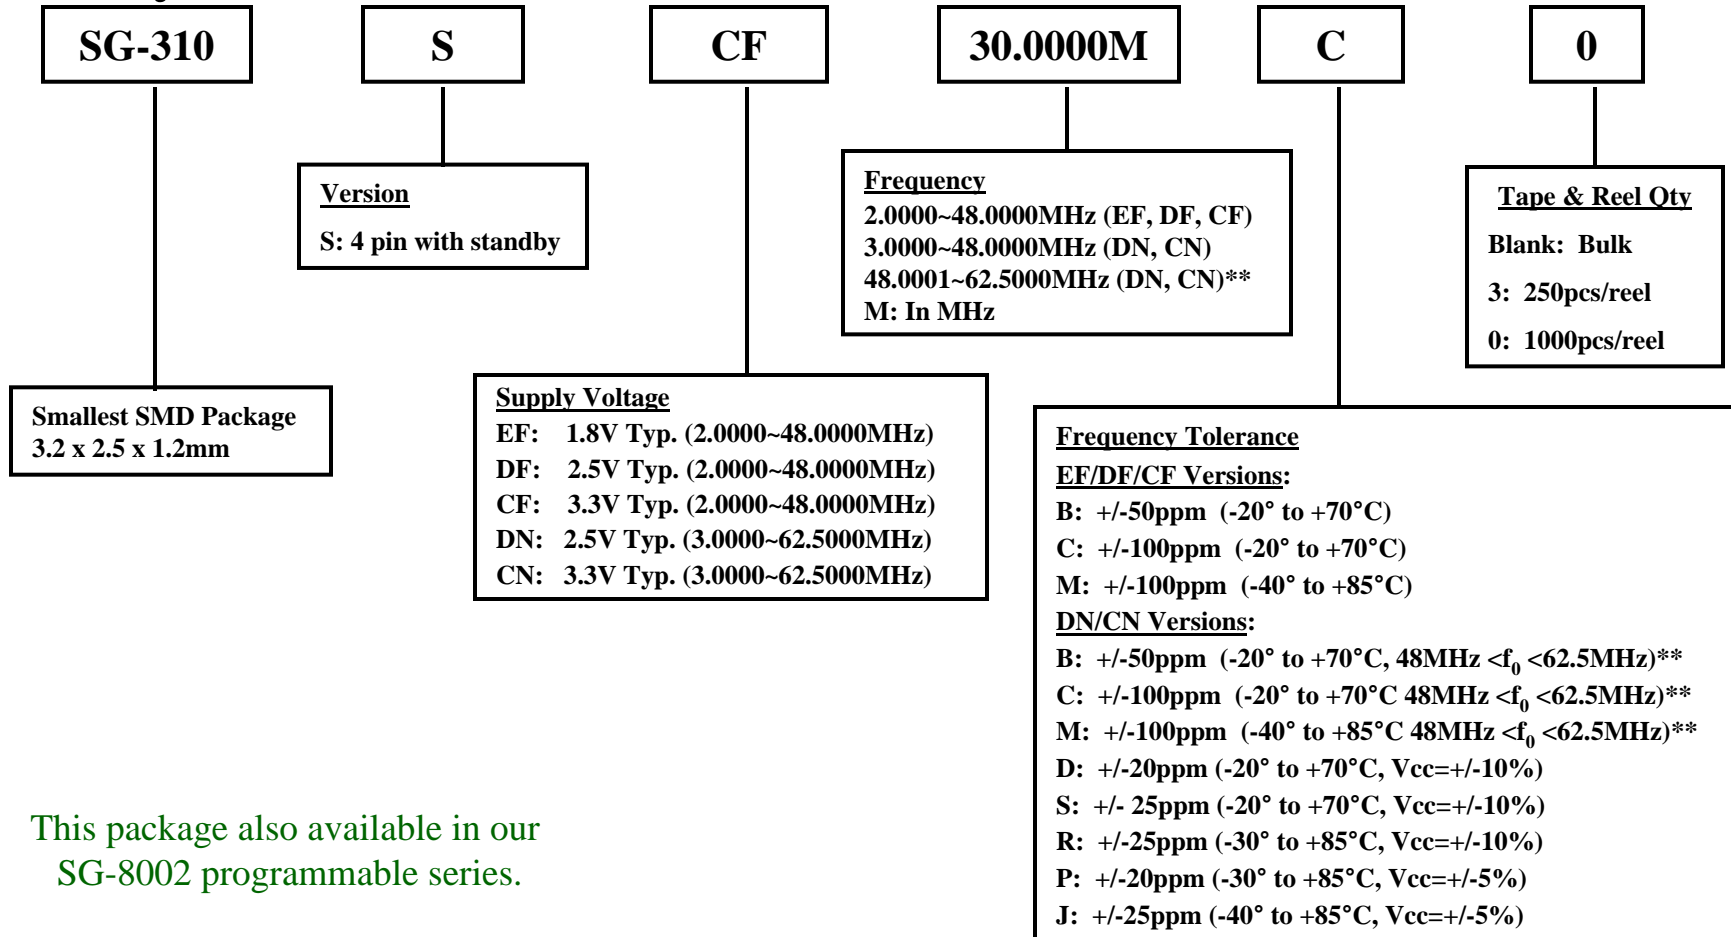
SG-310

S

CF

30.0000M

C

0

Version
S: 4 pin with standby

Frequency
2.0000~48.0000MHz (EF, DF, CF)
3.0000~48.0000MHz (DN, CN)
48.0001~62.5000MHz (DN, CN)**
M: In MHz

Tape & Reel Qty
Blank: Bulk
3: 250pcs/reel
0: 1000pcs/reel

Smallest SMD Package
3.2 x 2.5 x 1.2mm

Supply Voltage
EF: 1.8V Typ. (2.0000~48.0000MHz)
DF: 2.5V Typ. (2.0000~48.0000MHz)
CF: 3.3V Typ. (2.0000~48.0000MHz)
DN: 2.5V Typ. (3.0000~62.5000MHz)
CN: 3.3V Typ. (3.0000~62.5000MHz)

Frequency Tolerance
EF/DF/CF Versions:
B: +/-50ppm (-20° to +70°C)
C: +/-100ppm (-20° to +70°C)
M: +/-100ppm (-40° to +85°C)
DN/CN Versions:
B: +/-50ppm (-20° to +70°C, 48MHz <$f_0$ <62.5MHz)**
C: +/-100ppm (-20° to +70°C 48MHz <$f_0$ <62.5MHz)**
M: +/-100ppm (-40° to +85°C 48MHz <$f_0$ <62.5MHz)**
D: +/-20ppm (-20° to +70°C, Vcc=+/-10%)
S: +/- 25ppm (-20° to +70°C, Vcc=+/-10%)
R: +/-25ppm (-30° to +85°C, Vcc=+/-10%)
P: +/-20ppm (-30° to +85°C, Vcc=+/-5%)
J: +/-25ppm (-40° to +85°C, Vcc=+/-5%)

This package also available in our SG-8002 programmable series.